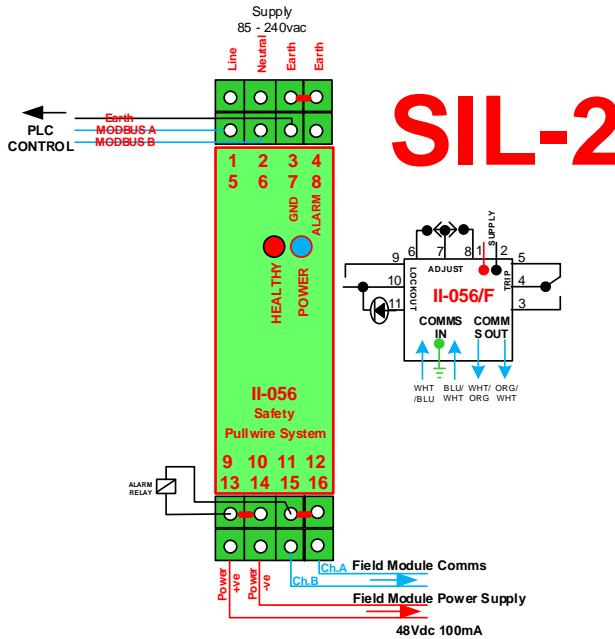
Supply
85 - 240vac

Line Neutral Earth Earth

PLC CONTROL

Earth
MODBUS A
MODBUS B

SIL-2

1 2 3 4
5 6 7 8

GND ALARM

HEALTHY POWER

9 6 7 8 1 2 5
SUPPLY
ADJUST
TRIP
10 4
LOCKOUT
11 3
II-056/F
COMMS IN
COMM S OUT
WHT /BLU
BLU/ WHT
WHT/ ORG
ORG/ WHT

II-056
Safety
Pullwire System

9 10 11 12
13 14 15 16

ALARM RELAY

Ch.A
Ch.B
Field Module Comms
Power +ve
Power -ve
Field Module Power Supply
48Vdc 100mA